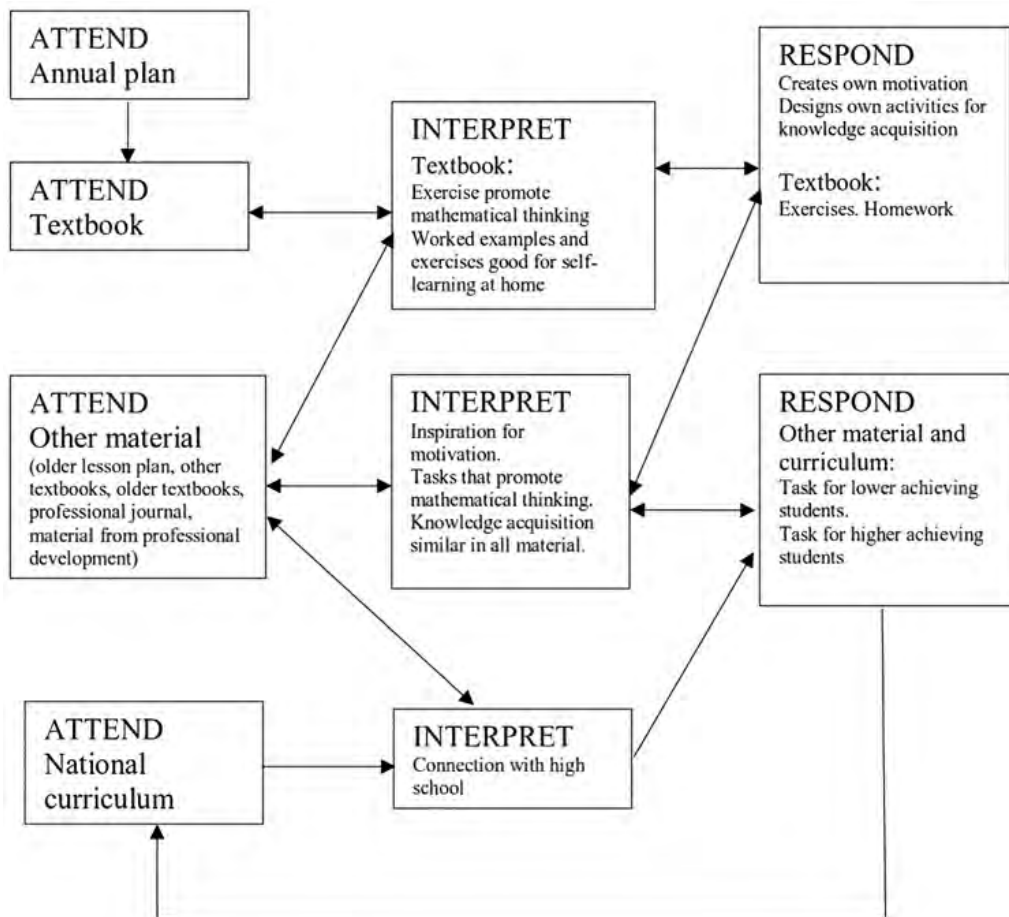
ATTEND
Annual plan

ATTEND
Textbook

INTERPRET
Textbook:
Exercise promote mathematical thinking
Worked examples and exercises good for self-learning at home

RESPOND
Creates own motivation
Designs own activities for knowledge acquisition

Textbook:
Exercises. Homework

ATTEND
Other material
(older lesson plan, other textbooks, older textbooks, professional journal, material from professional development)

INTERPRET
Inspiration for motivation.
Tasks that promote mathematical thinking.
Knowledge acquisition similar in all material.

RESPOND
Other material and curriculum:
Task for lower achieving students.
Task for higher achieving students

ATTEND
National curriculum

INTERPRET
Connection with high school